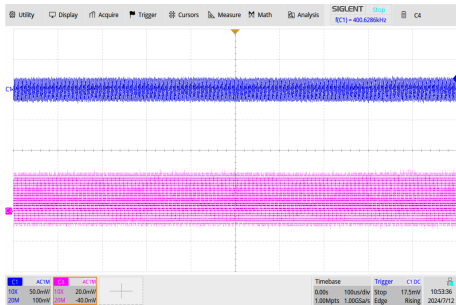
Utility Display Acquire Trigger Cursors Measure Math Analysis SIGLENT Stop f(C1) = 400.6286kHz C4

C1

C1 AC1M 10X 50.0mV/ 20M 100mV
C4 AC1M 10X 20.0mV/ 20M -40.0mV

Timebase 0.00s 100us/div 1.00Mpts 1.00GSa/s
Trigger C1 DC Stop 17.5mV Edge Rising
10:53:36 2024/7/12